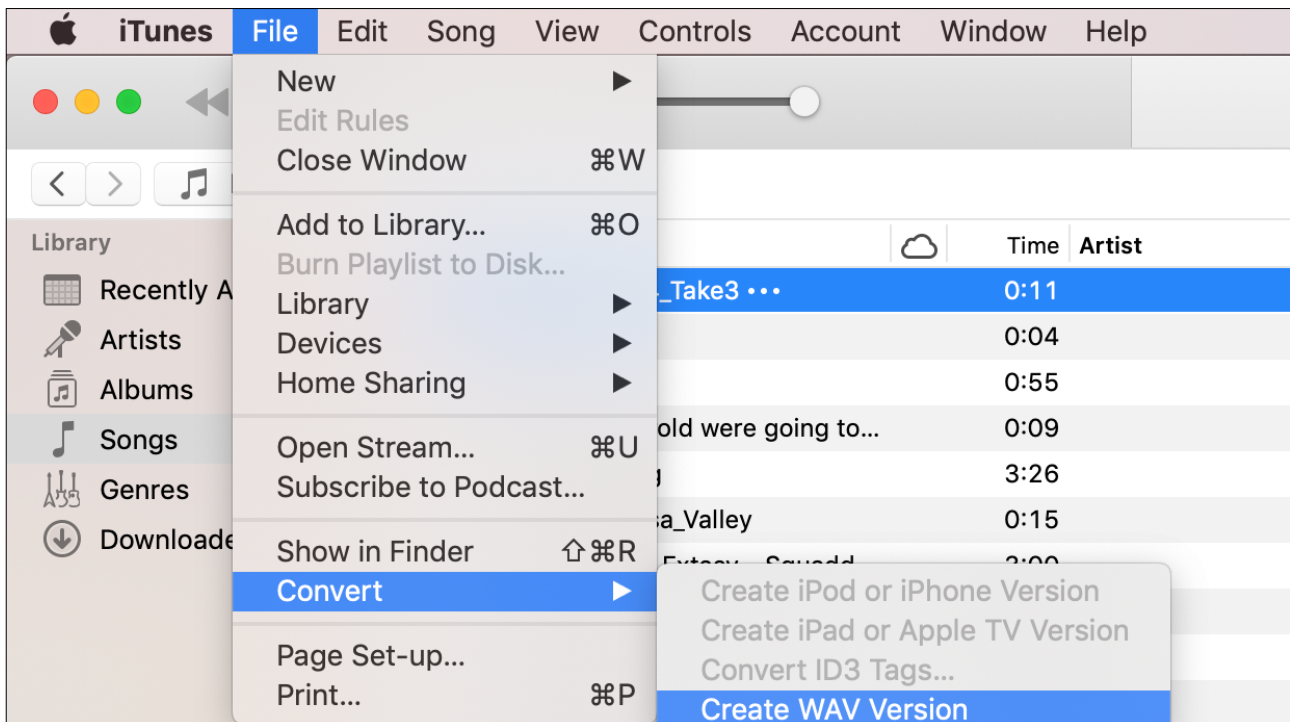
iTunes File Edit Song View Controls Account Window Help

New
Edit Rules
Close Window ⌘W
Add to Library... ⌘O
Burn Playlist to Disk...
Library
Devices
Home Sharing
Open Stream... ⌘U
Subscribe to Podcast...
Show in Finder ⇧⌘R
Convert
Page Set-up...
Print... ⌘P

Create iPod or iPhone Version
Create iPad or Apple TV Version
Convert ID3 Tags...
Create WAV Version

Library
Recently A
Artists
Albums
Songs
Genres
Downloade

| | Time | Artist |
|---|---|---|
| _Take3 ••• | 0:11 | |
| | 0:04 | |
| | 0:55 | |
| old were going to... | 0:09 | |
| g | 3:26 | |
| a_Valley | 0:15 | |
| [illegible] | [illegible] | |